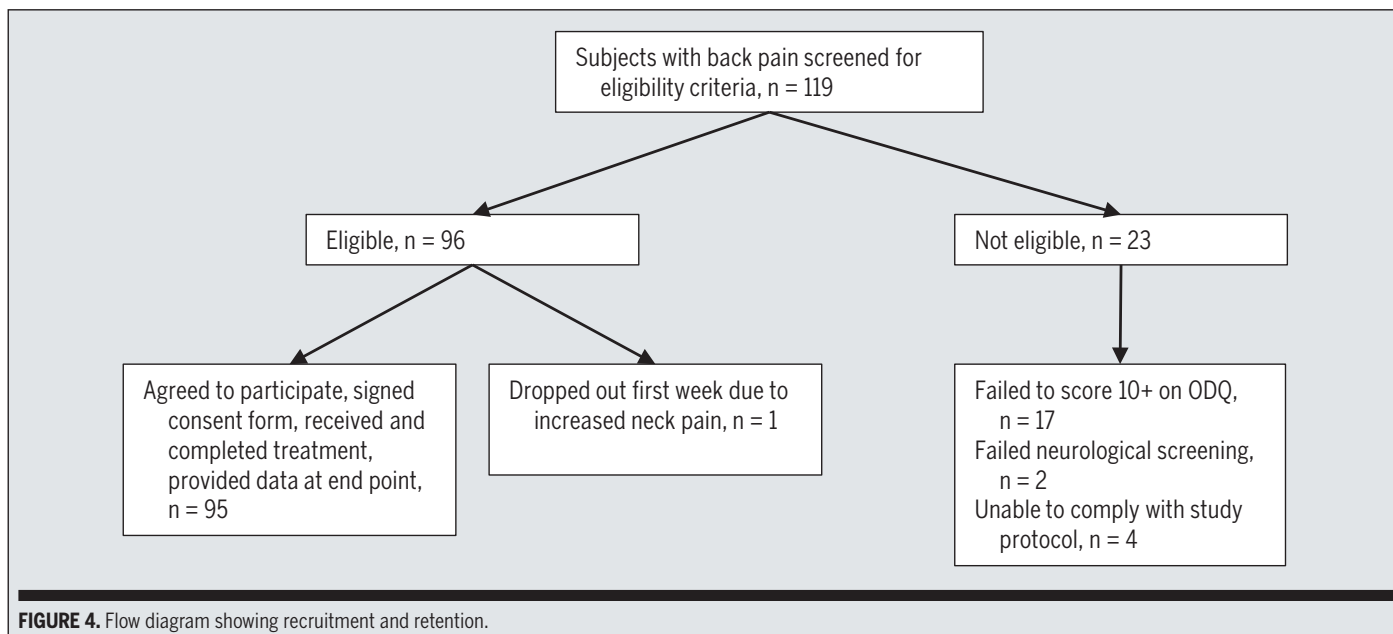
Subjects with back pain screened for eligibility criteria, n = 119

Eligible, n = 96

Not eligible, n = 23

Agreed to participate, signed consent form, received and completed treatment, provided data at end point, n = 95

Dropped out first week due to increased neck pain, n = 1

Failed to score 10+ on ODQ, n = 17
Failed neurological screening, n = 2
Unable to comply with study protocol, n = 4

FIGURE 4. Flow diagram showing recruitment and retention.